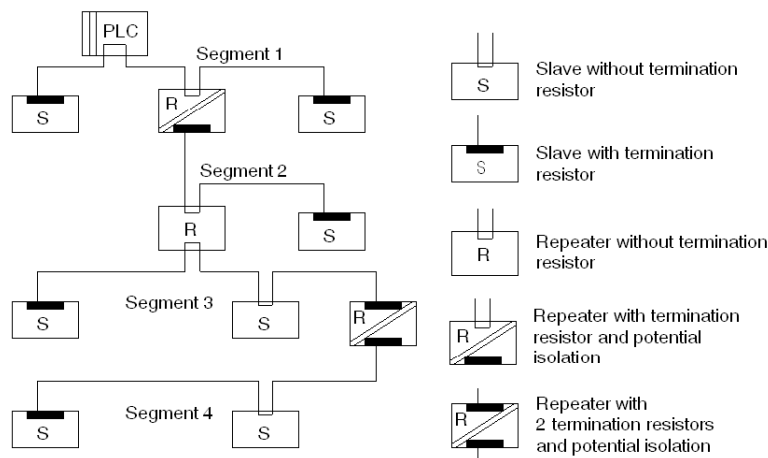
PLC

Segment 1

S

R

S

Segment 2

R

S

Segment 3

S

S

R

Segment 4

S

S

S

Slave without termination resistor

S

Slave with termination resistor

R

Repeater without termination resistor

R

Repeater with termination resistor and potential isolation

R

Repeater with 2 termination resistors and potential isolation